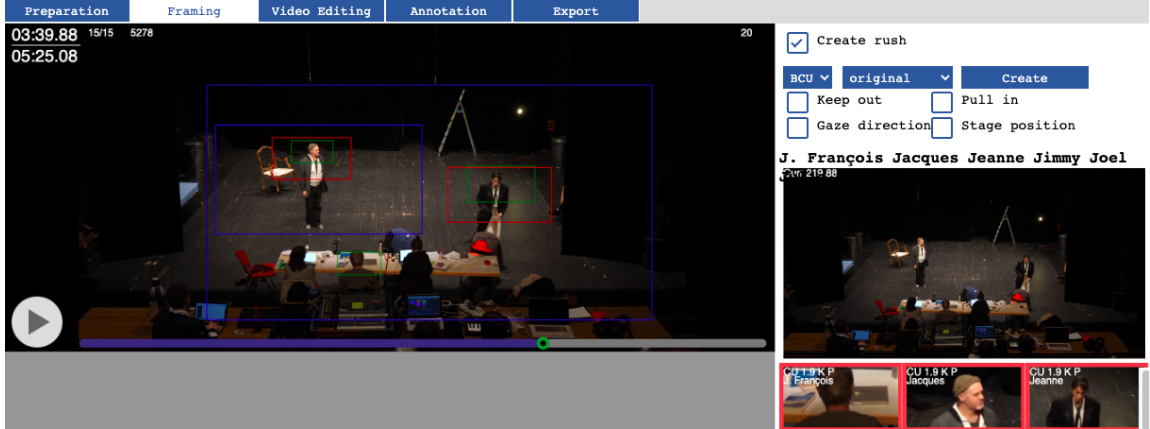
Preparation
Framing
Video Editing
Annotation
Export

03:39.88 15/15 5278
05:25.08
20

Create rush

BCU
original
Create

Keep out
Pull in
Gaze direction
Stage position

J. François Jacques Jeanne Jimmy Joel

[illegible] 219.88

CU 1.9 K P
J. François
CU 1.9 K P
Jacques
CU 1.9 K P
Jeanne